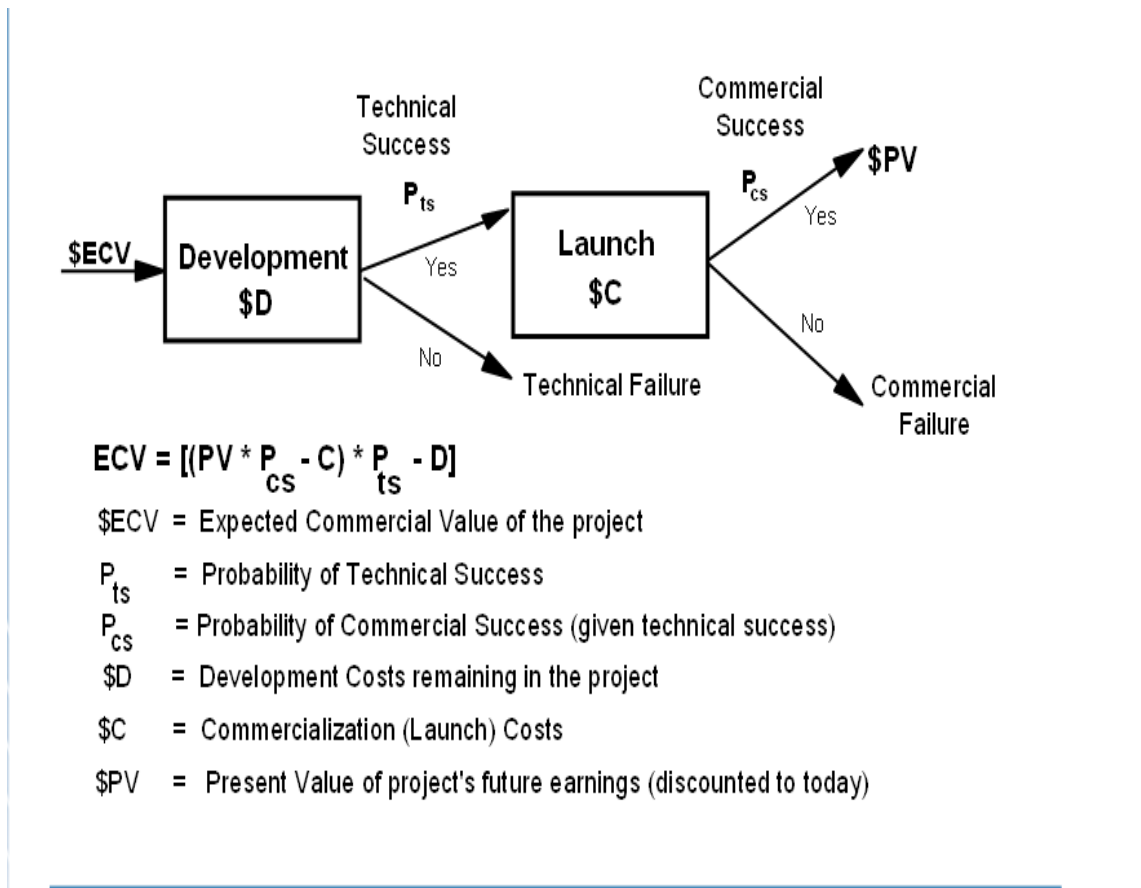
Technical Success

$P_{ts}$

Commercial Success

$P_{cs}$

$PV

$ECV

Development $D

Yes

Launch $C

Yes

No

No

Technical Failure

Commercial Failure

ECV = $[(PV * P_{cs} - C) * P_{ts} - D]$

$ECV = Expected Commercial Value of the project

$P_{ts}$ = Probability of Technical Success

$P_{cs}$ = Probability of Commercial Success (given technical success)

$D = Development Costs remaining in the project

$C = Commercialization (Launch) Costs

$PV = Present Value of project's future earnings (discounted to today)